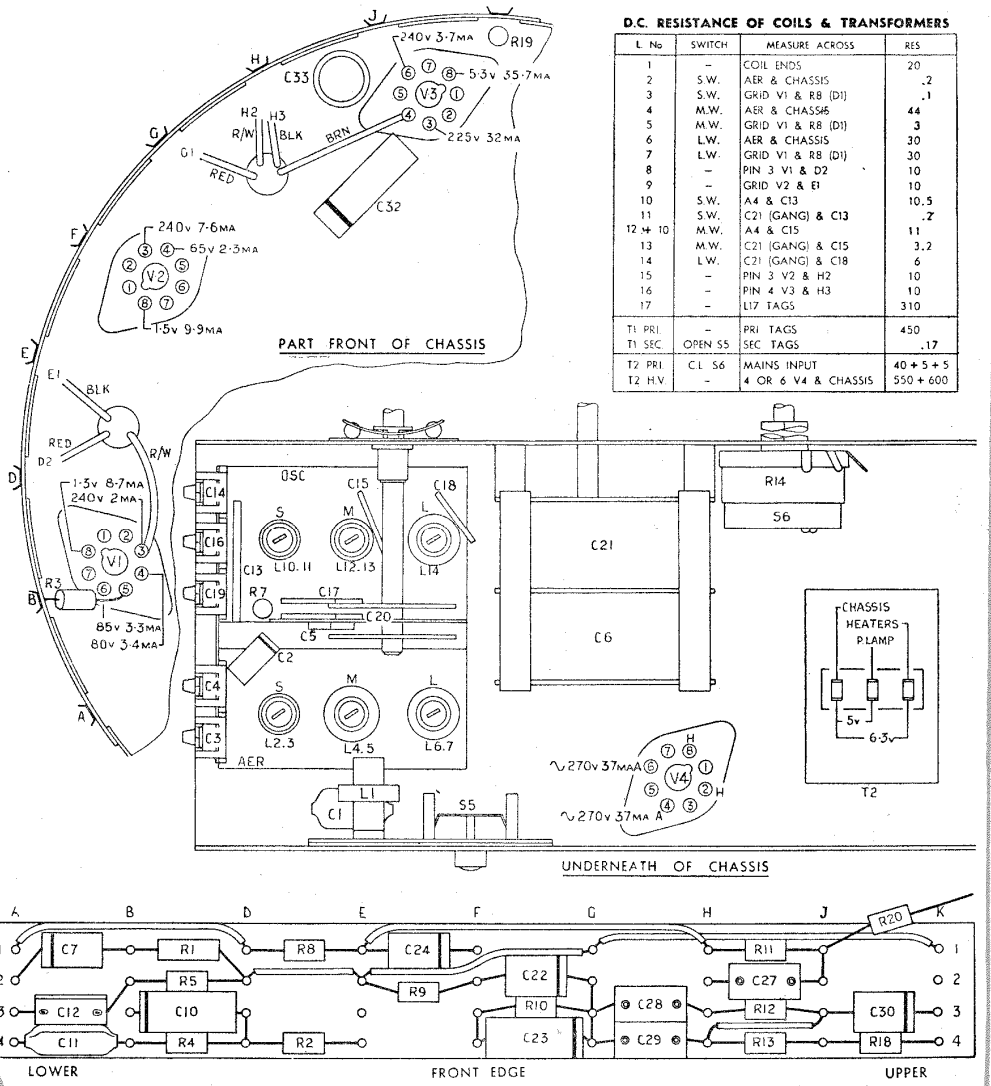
D.C. RESISTANCE OF COILS & TRANSFORMERS

| L No | SWITCH | MEASURE ACROSS | RES |
|---|---|---|---|
| 1 | – | COIL ENDS | 20 |
| 2 | S.W. | AER & CHASSIS | .2 |
| 3 | S.W. | GRID V1 & R8 (D1) | .1 |
| 4 | M.W. | AER & CHASSIS | 44 |
| 5 | M.W. | GRID V1 & R8 (D1) | 3 |
| 6 | L.W. | AER & CHASSIS | 30 |
| 7 | L.W. | GRID V1 & R8 (D1) | 30 |
| 8 | – | PIN 3 V1 & D2 | 10 |
| 9 | – | GRID V2 & E1 | 10 |
| 10 | S.W. | A4 & C13 | 10.5 |
| 11 | S.W. | C21 (GANG) & C13 | .2 |
| 12 + 10 | M.W. | A4 & C15 | 11 |
| 13 | M.W. | C21 (GANG) & C15 | 3.2 |
| 14 | L.W. | C21 (GANG) & C18 | 6 |
| 15 | – | PIN 3 V2 & H2 | 10 |
| 16 | – | PIN 4 V3 & H3 | 10 |
| 17 | – | L17 TAGS | 310 |
| T1 PRI. | – | PRI TAGS | 450 |
| T1 SEC. | OPEN S5 | SEC TAGS | .17 |
| T2 PRI. | C.L S6 | MAINS INPUT | 40 + 5 + 5 |
| T2 H.V. | – | 4 OR 6 V4 & CHASSIS | 550 + 600 |

J H G F E D B A
C33 R19 240v 3·7MA 5·3v 35·7MA V3 225v 32MA H2 H3 R/W BLK BRN G1 RED C32
240v 7·6MA 65v 2·3MA V2 1·5v 9·9MA
PART FRONT OF CHASSIS
E1 BLK RED D2 R/W 1·3v 8·7MA 240v 2MA V1 R3 85v 3·3MA 80v 3·4MA
C14 C16 C19 C4 C3 OSC C15 C18 S M L L10.11 L12.13 L14 C13 R7 C17 C20 C5 C2 S M L L2.3 L4.5 L6.7 AER L1 C1 S5
C21 C6 R14 S6
CHASSIS HEATERS P.LAMP 5v 6·3v T2
∿270v 37MA A ⑥ H ⑧ V4 ② H ∿270v 37MA A
UNDERNEATH OF CHASSIS

A B D E F G H J K
C7 R1 R8 C24 R11 R20 1 2 3 4
R5 C22 C27 R9
C12 C10 R10 C28 R12 C30
C11 R4 R2 C23 C29 R13 R18
LOWER FRONT EDGE UPPER